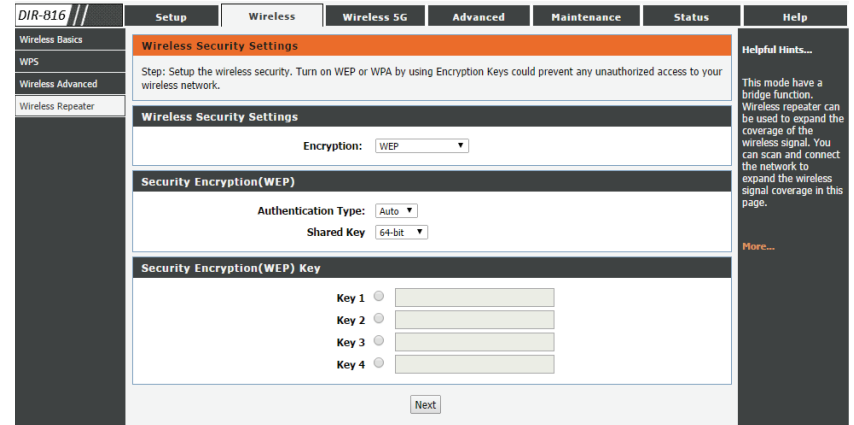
DIR-816

Setup | Wireless | Wireless 5G | Advanced | Maintenance | Status | Help

Wireless Basics
WPS
Wireless Advanced
Wireless Repeater

Wireless Security Settings

Step: Setup the wireless security. Turn on WEP or WPA by using Encryption Keys could prevent any unauthorized access to your wireless network.

Wireless Security Settings

Encryption: WEP

Security Encryption(WEP)

Authentication Type: Auto
Shared Key 64-bit

Security Encryption(WEP) Key

Key 1
Key 2
Key 3
Key 4

Next

Helpful Hints...

This mode have a bridge function. Wireless repeater can be used to expand the coverage of the wireless signal. You can scan and connect the network to expand the wireless signal coverage in this page.

More...